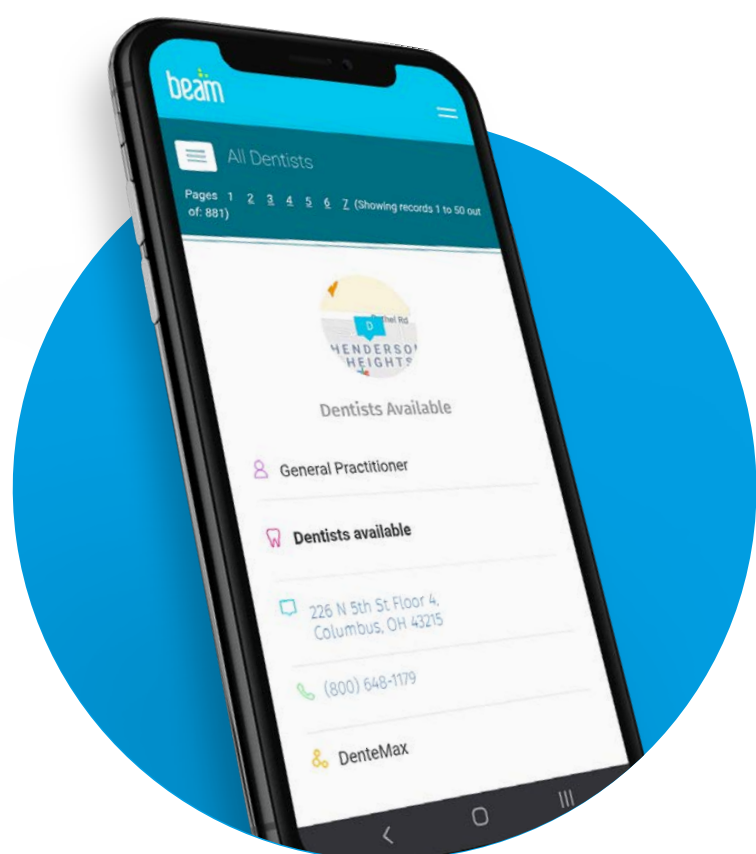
beam

All Dentists

Pages 1 2 3 4 5 6 7 (Showing records 1 to 50 out of: 881)

Bethel Rd
D
HENDERSO
HEIGHTS

Dentists Available

General Practitioner

Dentists available

226 N 5th St Floor 4, Columbus, OH 43215

(800) 648-1179

DenteMax